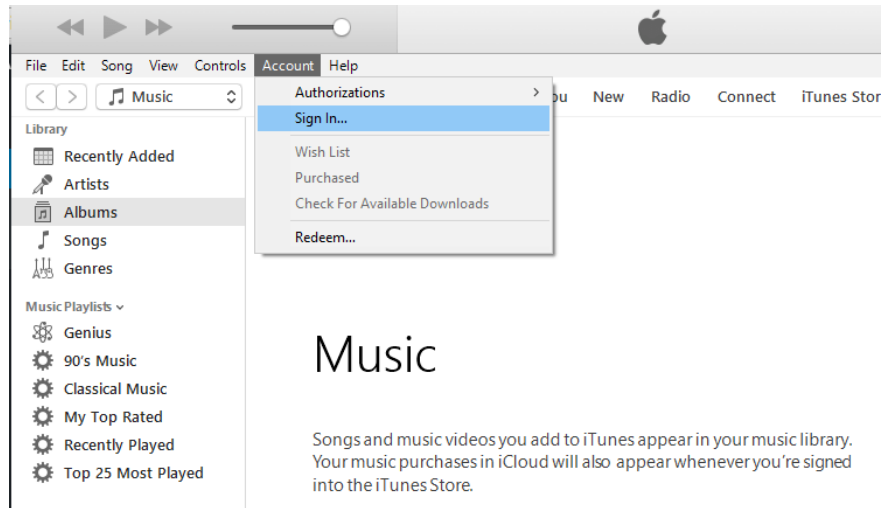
File Edit Song View Controls Account Help

Music

Authorizations
Sign In...
Wish List
Purchased
Check For Available Downloads
Redeem...

u New Radio Connect iTunes Stor

Library
Recently Added
Artists
Albums
Songs
Genres

Music Playlists
Genius
90's Music
Classical Music
My Top Rated
Recently Played
Top 25 Most Played

Music

Songs and music videos you add to iTunes appear in your music library. Your music purchases in iCloud will also appear whenever you're signed into the iTunes Store.